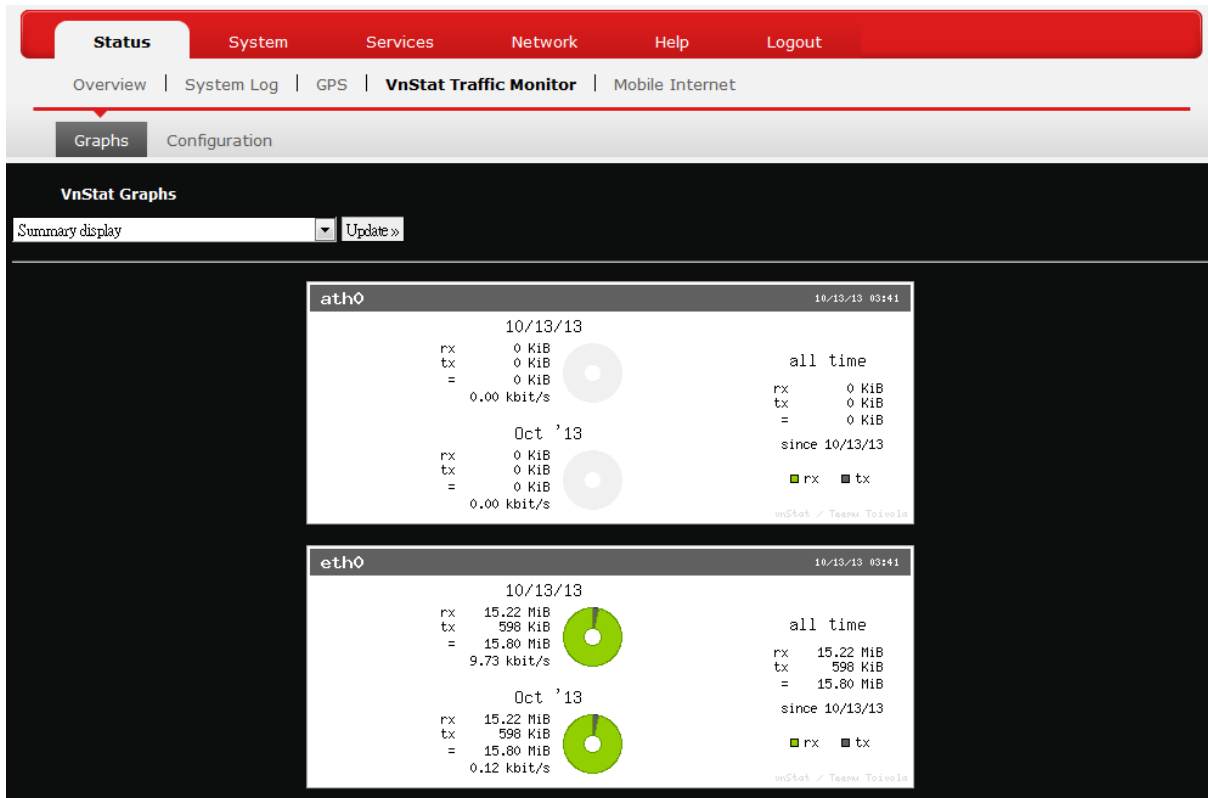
Status System Services Network Help Logout

Overview | System Log | GPS | VnStat Traffic Monitor | Mobile Internet

Graphs Configuration

VnStat Graphs

Summary display Update »

ath0 10/13/13 03:41

10/13/13
rx 0 KiB
tx 0 KiB
= 0 KiB
0.00 kbit/s

Oct '13
rx 0 KiB
tx 0 KiB
= 0 KiB
0.00 kbit/s

all time
rx 0 KiB
tx 0 KiB
= 0 KiB
since 10/13/13

rx tx

vnStat / Teemu Toivola

eth0 10/13/13 03:41

10/13/13
rx 15.22 MiB
tx 598 KiB
= 15.80 MiB
9.73 kbit/s

Oct '13
rx 15.22 MiB
tx 598 KiB
= 15.80 MiB
0.12 kbit/s

all time
rx 15.22 MiB
tx 598 KiB
= 15.80 MiB
since 10/13/13

rx tx

vnStat / Teemu Toivola